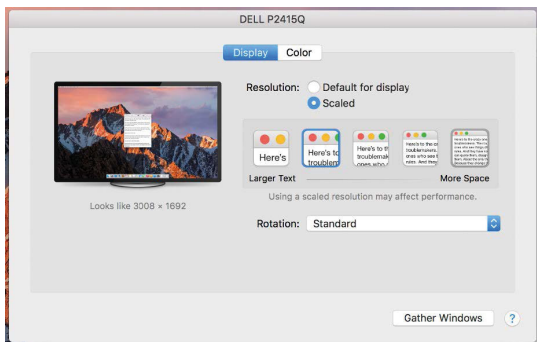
DELL P2415Q

Display Color

Resolution: Default for display
Scaled

Here's
Here's to troublem
Here's to the troublemak ones who see t
Here's to the troublemakers. ones who see th rules. And they
Here's to the crazy troublemakers. The r ones who see things rules. And they have

Larger Text
More Space

Looks like 3008 × 1692

Using a scaled resolution may affect performance.

Rotation: Standard

Gather Windows
?